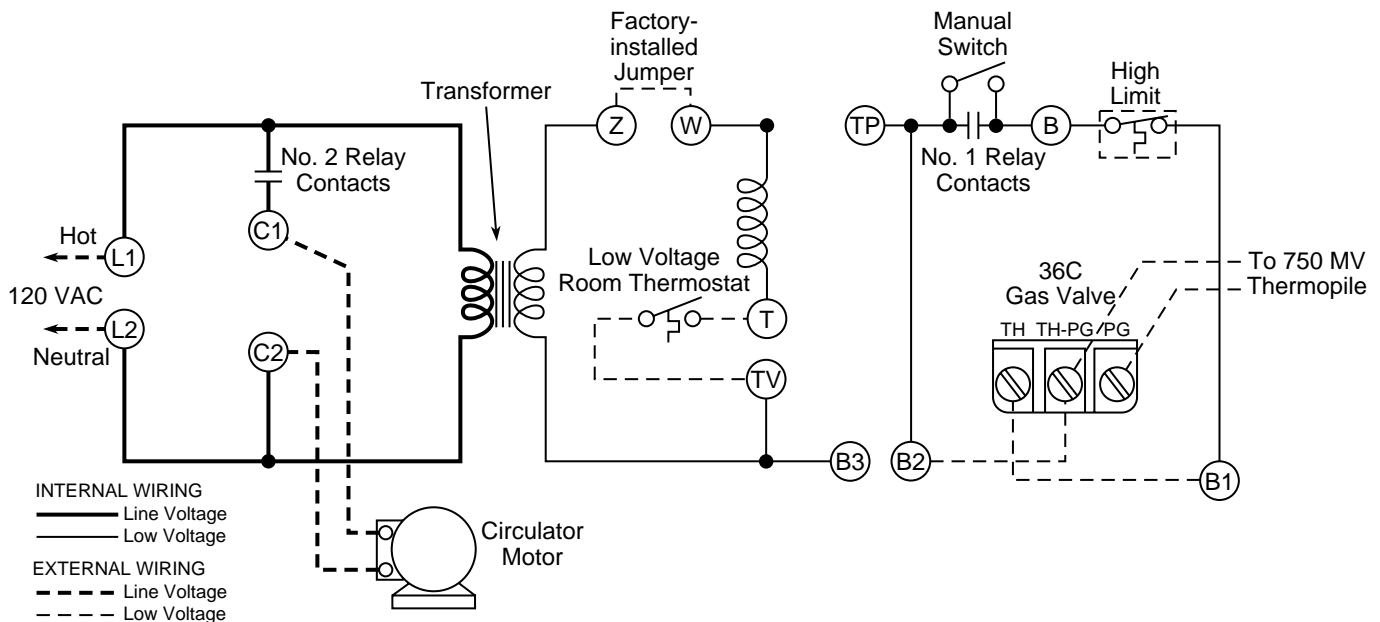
Factory-installed Jumper

Manual Switch

High Limit

Transformer

Z

W

TP

B

No. 2 Relay Contacts

No. 1 Relay Contacts

Hot

C1

L1

Low Voltage Room Thermostat

36C Gas Valve

To 750 MV Thermopile

120 VAC

L2

T

TH

TH-PG

PG

Neutral

C2

TV

B3

B2

B1

INTERNAL WIRING
Line Voltage
Low Voltage

EXTERNAL WIRING
Line Voltage
Low Voltage

Circulator Motor